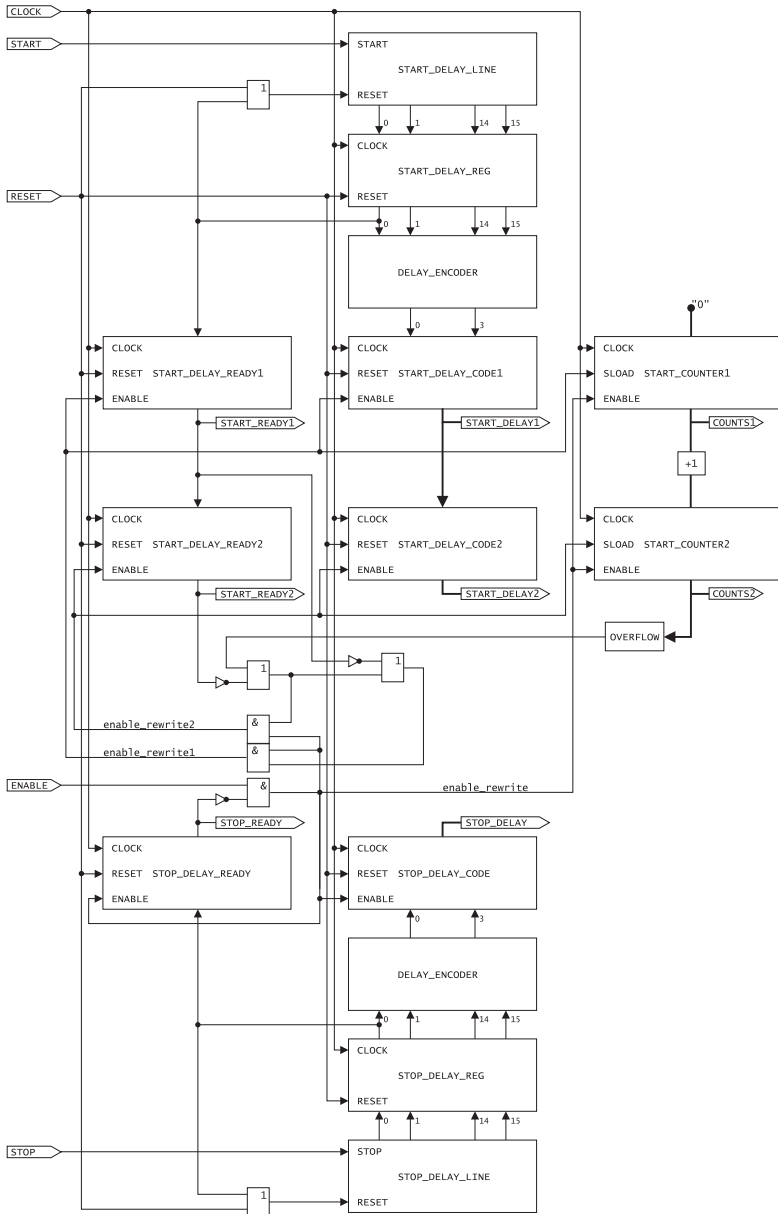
CLOCK
START
RESET
START
START_DELAY_LINE
RESET
0 1 14 15
1
CLOCK
START_DELAY_REG
RESET
0 1 14 15
DELAY_ENCODER
0 3
"0"
CLOCK
RESET START_DELAY_READY1
ENABLE
CLOCK
RESET START_DELAY_CODE1
ENABLE
CLOCK
SLOAD START_COUNTER1
ENABLE
START_READY1
START_DELAY1
COUNTS1
+1
CLOCK
RESET START_DELAY_READY2
ENABLE
CLOCK
RESET START_DELAY_CODE2
ENABLE
CLOCK
SLOAD START_COUNTER2
ENABLE
START_READY2
START_DELAY2
COUNTS2
OVERFLOW
1
1
enable_rewrite2
&
enable_rewrite1
&
ENABLE
&
enable_rewrite
STOP_READY
STOP_DELAY
CLOCK
RESET STOP_DELAY_READY
ENABLE
CLOCK
RESET STOP_DELAY_CODE
ENABLE
0 3
DELAY_ENCODER
0 1 14 15
CLOCK
STOP_DELAY_REG
RESET
0 1 14 15
STOP
STOP
STOP_DELAY_LINE
1
RESET